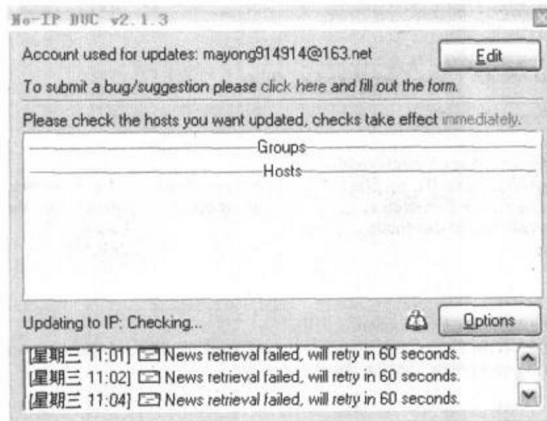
No-IP DUC v2.1.3

Account used for updates: mayong914914@163.net

Edit

To submit a bug/suggestion please click here and fill out the form.

Please check the hosts you want updated, checks take effect immediately.

Groups

Hosts

Updating to IP: Checking...

Options

[星期三 11:01] News retrieval failed, will retry in 60 seconds.
[星期三 11:02] News retrieval failed, will retry in 60 seconds.
[星期三 11:04] News retrieval failed, will retry in 60 seconds.